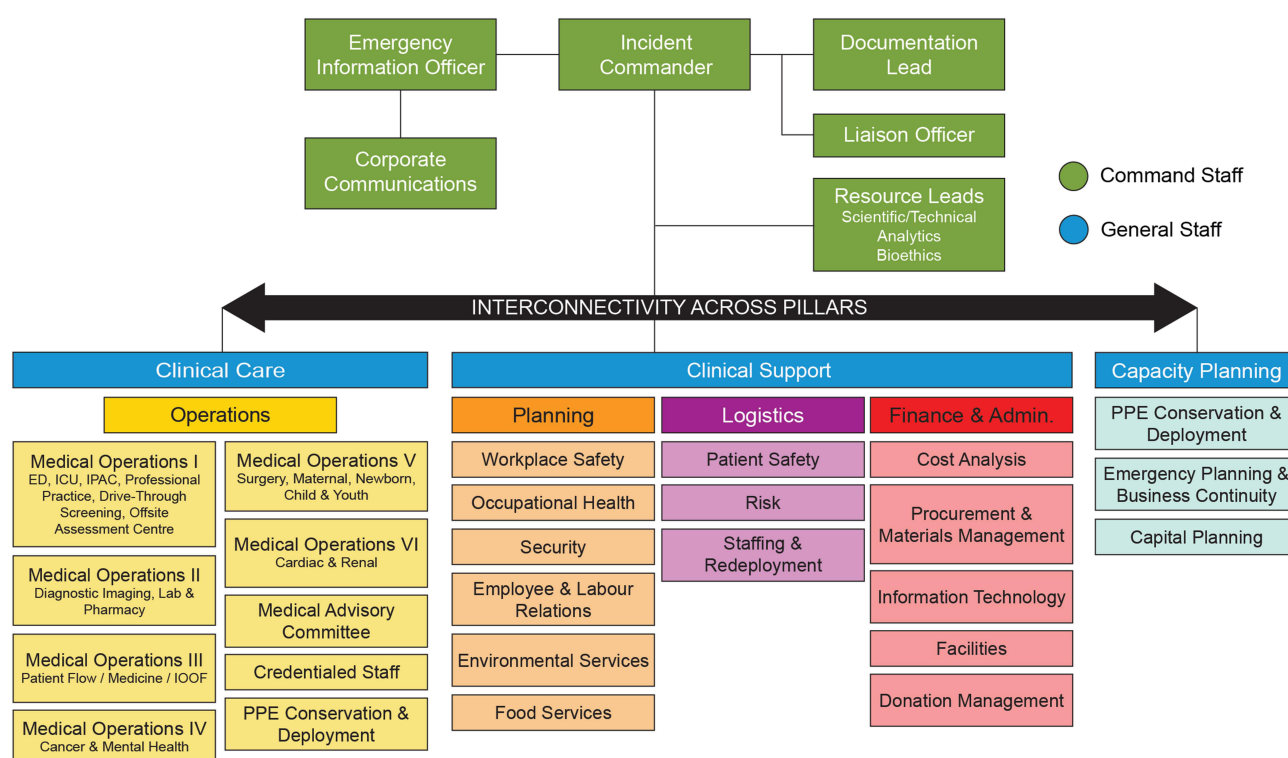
Emergency Information Officer

Incident Commander

Documentation Lead

Corporate Communications

Liaison Officer

Resource Leads
Scientific/Technical
Analytics
Bioethics

Command Staff

General Staff

INTERCONNECTIVITY ACROSS PILLARS

Clinical Care

Operations

Medical Operations I
ED, ICU, IPAC, Professional Practice, Drive-Through Screening, Offsite Assessment Centre

Medical Operations II
Diagnostic Imaging, Lab & Pharmacy

Medical Operations III
Patient Flow / Medicine / IOOF

Medical Operations IV
Cancer & Mental Health

Medical Operations V
Surgery, Maternal, Newborn, Child & Youth

Medical Operations VI
Cardiac & Renal

Medical Advisory Committee

Credentialed Staff

PPE Conservation & Deployment

Clinical Support

Planning

Workplace Safety

Occupational Health

Security

Employee & Labour Relations

Environmental Services

Food Services

Logistics

Patient Safety

Risk

Staffing & Redeployment

Finance & Admin.

Cost Analysis

Procurement & Materials Management

Information Technology

Facilities

Donation Management

Capacity Planning

PPE Conservation & Deployment

Emergency Planning & Business Continuity

Capital Planning